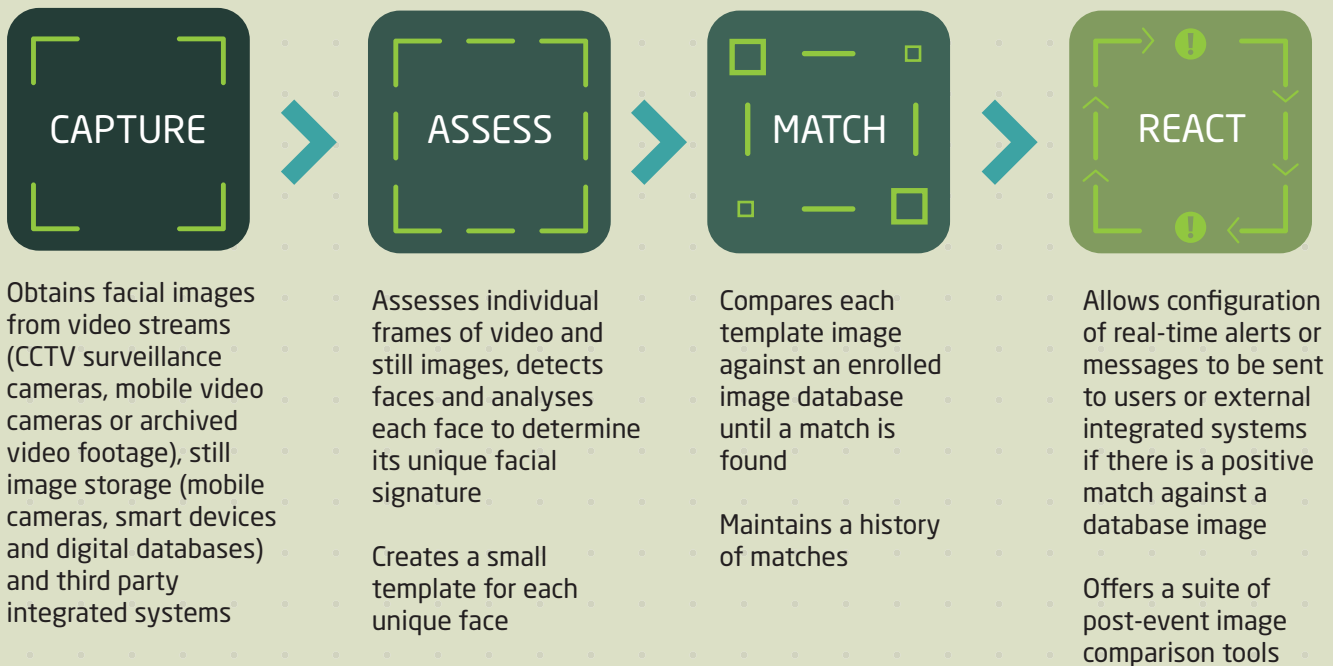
CAPTURE

Obtains facial images from video streams (CCTV surveillance cameras, mobile video cameras or archived video footage), still image storage (mobile cameras, smart devices and digital databases) and third party integrated systems

ASSESS

Assesses individual frames of video and still images, detects faces and analyses each face to determine its unique facial signature

Creates a small template for each unique face

MATCH

Compares each template image against an enrolled image database until a match is found

Maintains a history of matches

REACT

Allows configuration of real-time alerts or messages to be sent to users or external integrated systems if there is a positive match against a database image

Offers a suite of post-event image comparison tools